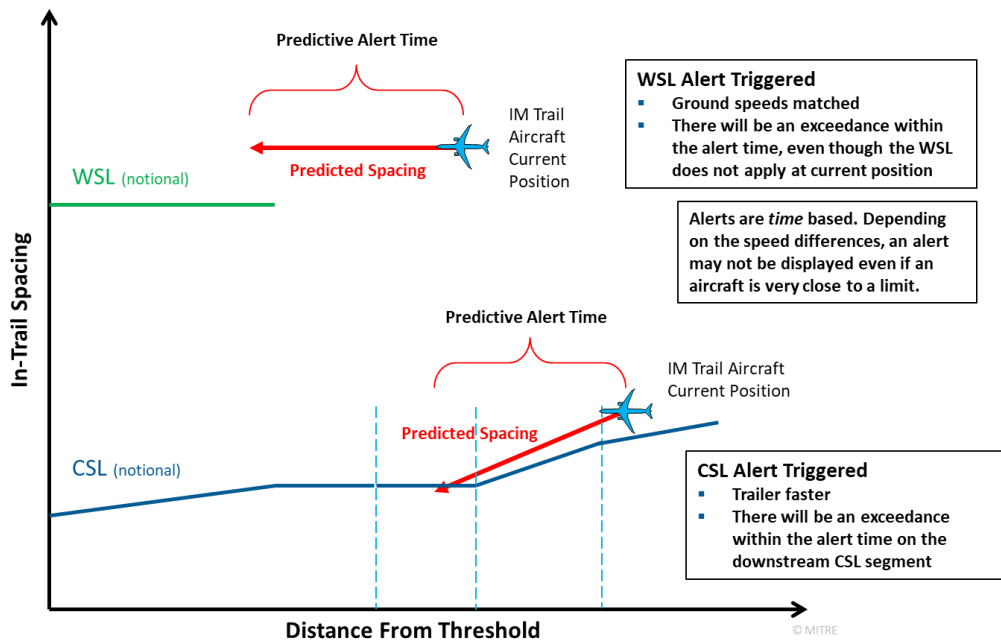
Predictive Alert Time

IM Trail Aircraft Current Position

Predicted Spacing

WSL (notional)

WSL Alert Triggered
- Ground speeds matched
- There will be an exceedance within the alert time, even though the WSL does not apply at current position

Alerts are *time* based. Depending on the speed differences, an alert may not be displayed even if an aircraft is very close to a limit.

In-Trail Spacing

Predictive Alert Time

IM Trail Aircraft Current Position

Predicted Spacing

CSL (notional)

CSL Alert Triggered
- Trailer faster
- There will be an exceedance within the alert time on the downstream CSL segment

Distance From Threshold

© MITRE